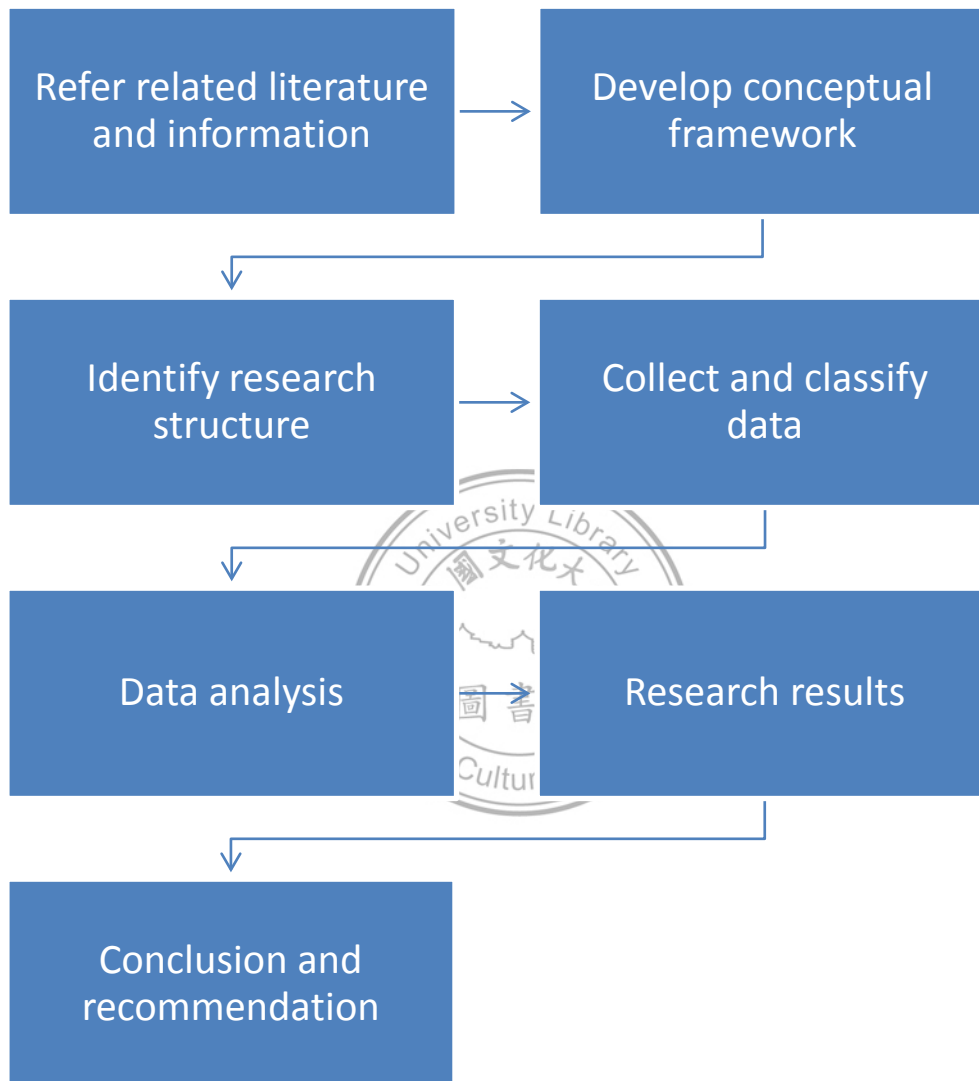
Refer related literature and information

Develop conceptual framework

Identify research structure

Collect and classify data

University Library

國文化大

Data analysis

圖 書

Cultur

Research results

Conclusion and recommendation